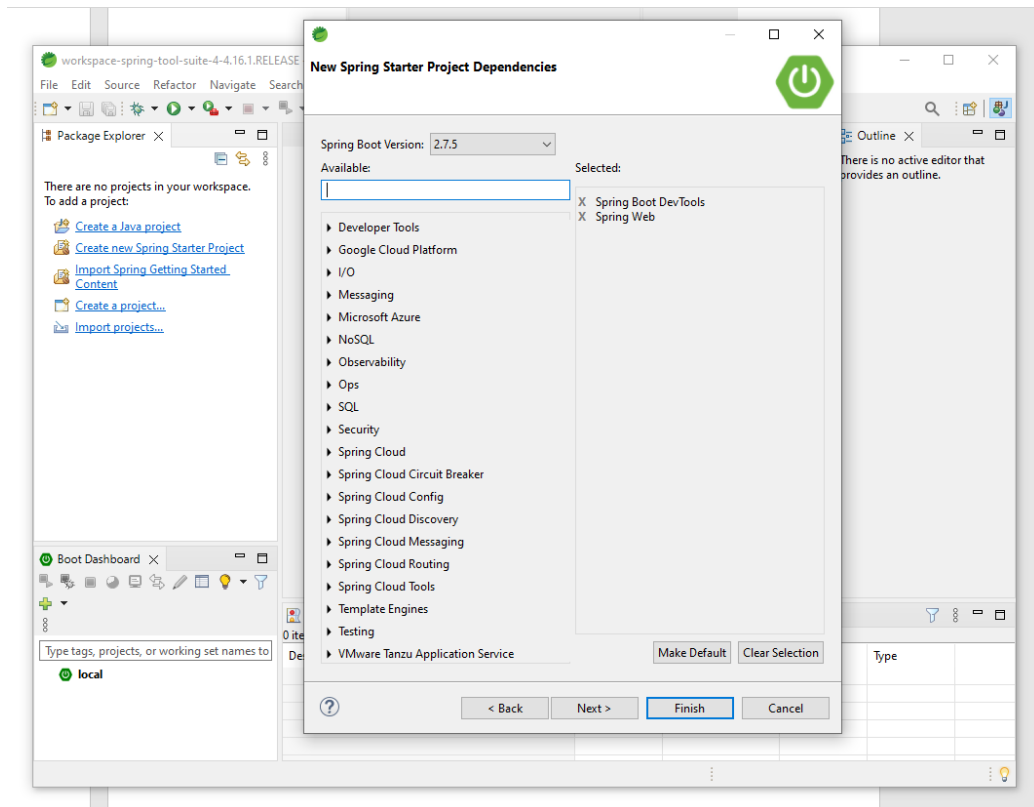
workspace-spring-tool-suite-4-4.16.1.RELEASE

File Edit Source Refactor Navigate Search

Package Explorer

There are no projects in your workspace.
To add a project:

Create a Java project
Create new Spring Starter Project
Import Spring Getting Started Content
Create a project...
Import projects...

Boot Dashboard

Type tags, projects, or working set names to

local

New Spring Starter Project Dependencies

Spring Boot Version: 2.7.5

Available:

Developer Tools
Google Cloud Platform
I/O
Messaging
Microsoft Azure
NoSQL
Observability
Ops
SQL
Security
Spring Cloud
Spring Cloud Circuit Breaker
Spring Cloud Config
Spring Cloud Discovery
Spring Cloud Messaging
Spring Cloud Routing
Spring Cloud Tools
Template Engines
Testing
VMware Tanzu Application Service

Selected:

X Spring Boot DevTools
X Spring Web

Make Default
Clear Selection

< Back
Next >
Finish
Cancel

Outline

There is no active editor that provides an outline.

0 ite
De
Type